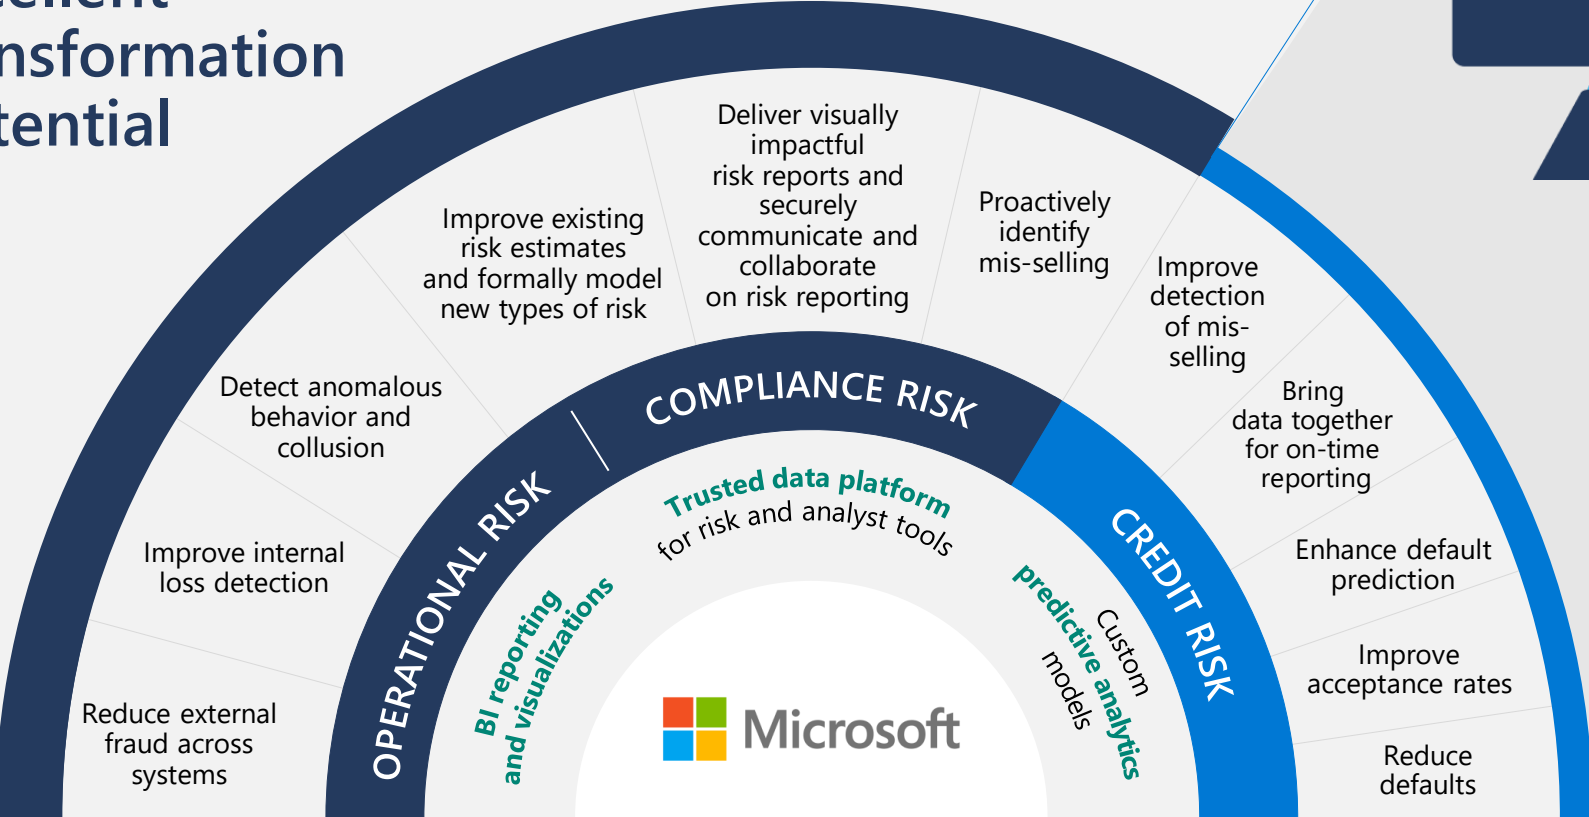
nsformation
tential

Deliver visually impactful risk reports and securely communicate and collaborate on risk reporting

Improve existing risk estimates and formally model new types of risk

Proactively identify mis-selling

Improve detection of mis-selling

Detect anomalous behavior and collusion

Bring data together for on-time reporting

Improve internal loss detection

Enhance default prediction

Improve acceptance rates

Reduce external fraud across systems

Reduce defaults

COMPLIANCE RISK

OPERATIONAL RISK

CREDIT RISK

Trusted data platform for risk and analyst tools

BI reporting and visualizations

Custom predictive analytics models

Microsoft